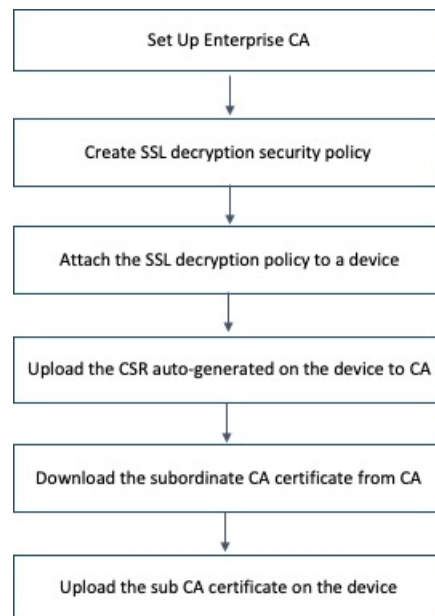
Set Up Enterprise CA

Create SSL decryption security policy

Attach the SSL decryption policy to a device

Upload the CSR auto-generated on the device to CA

Download the subordinate CA certificate from CA

Upload the sub CA certificate on the device